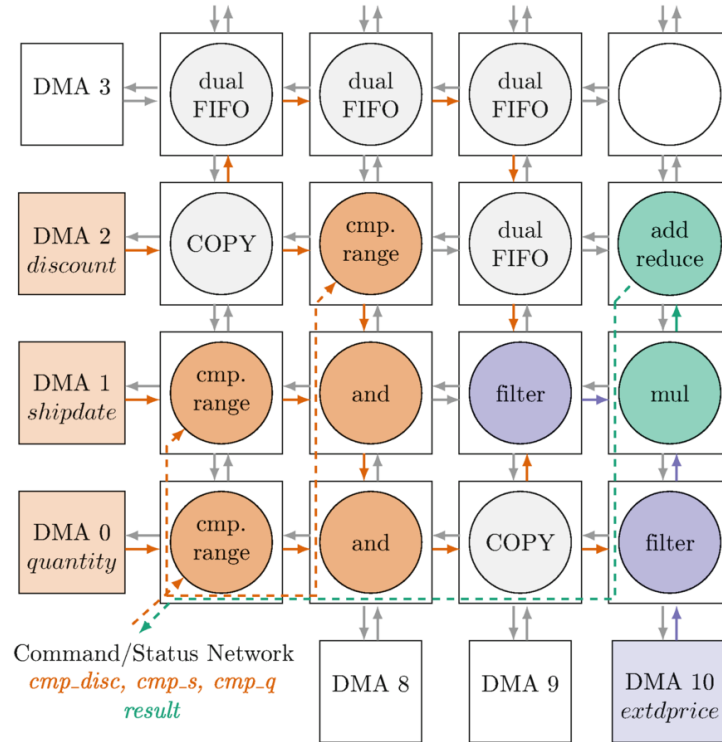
DMA 3

dual FIFO

dual FIFO

dual FIFO

DMA 2
*discount*

COPY

cmp. range

dual FIFO

add reduce

DMA 1
*shipdate*

cmp. range

and

filter

mul

DMA 0
*quantity*

cmp. range

and

COPY

filter

Command/Status Network
*cmp_disc, cmp_s, cmp_q*
*result*

DMA 8

DMA 9

DMA 10
*extdprice*